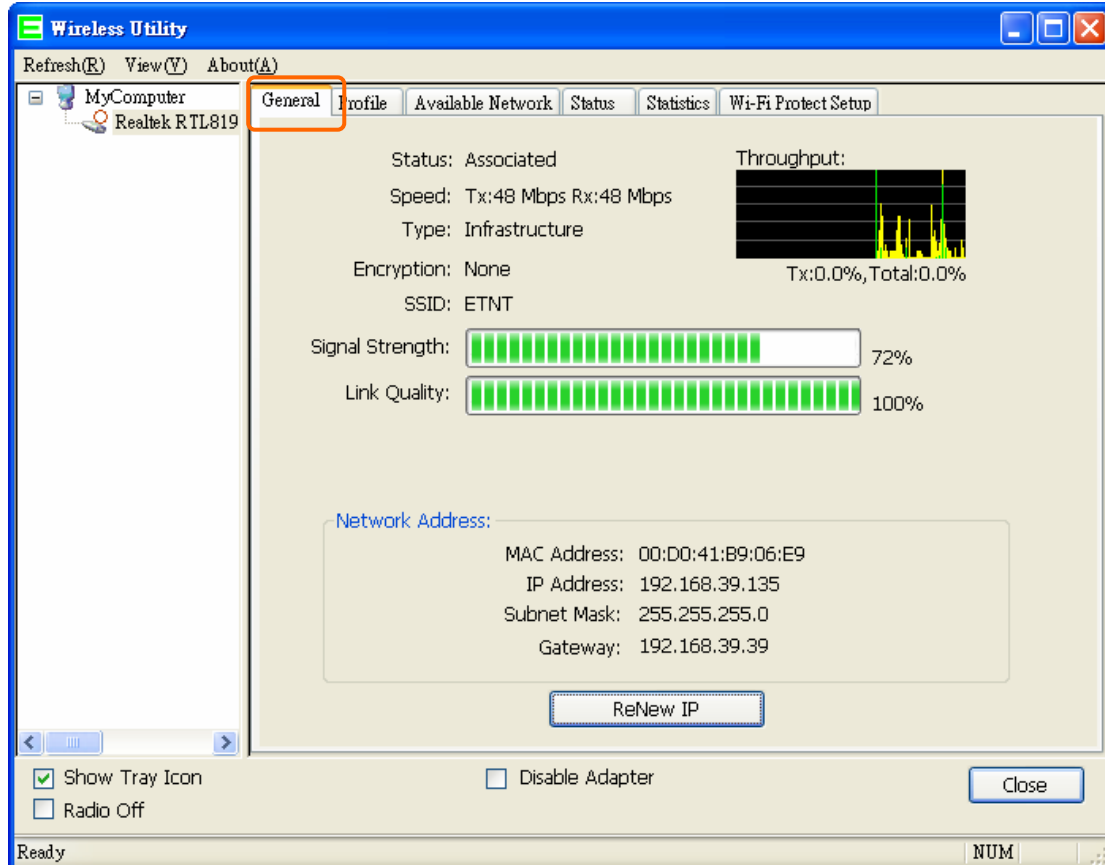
Wireless Utility

Refresh(R) View(V) About(A)

MyComputer
Realtek RTL819

General Profile Available Network Status Statistics Wi-Fi Protect Setup

Status: Associated
Speed: Tx:48 Mbps Rx:48 Mbps
Type: Infrastructure
Encryption: None
SSID: ETNT

Throughput:
Tx:0.0%,Total:0.0%

Signal Strength: 72%
Link Quality: 100%

Network Address:
MAC Address: 00:D0:41:B9:06:E9
IP Address: 192.168.39.135
Subnet Mask: 255.255.255.0
Gateway: 192.168.39.39

ReNew IP

Show Tray Icon
Radio Off
Disable Adapter
Close

Ready
NUM